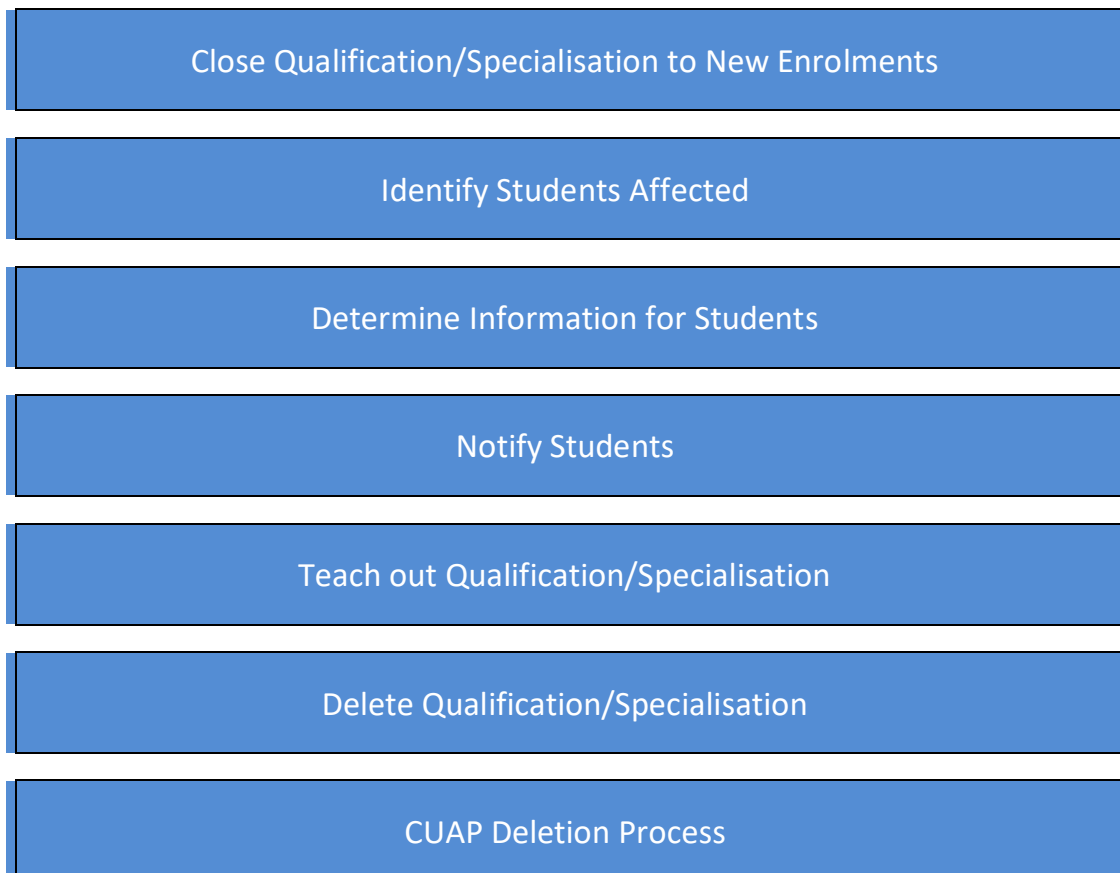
Close Qualification/Specialisation to New Enrolments

Identify Students Affected

Determine Information for Students

Notify Students

Teach out Qualification/Specialisation

Delete Qualification/Specialisation

CUAP Deletion Process